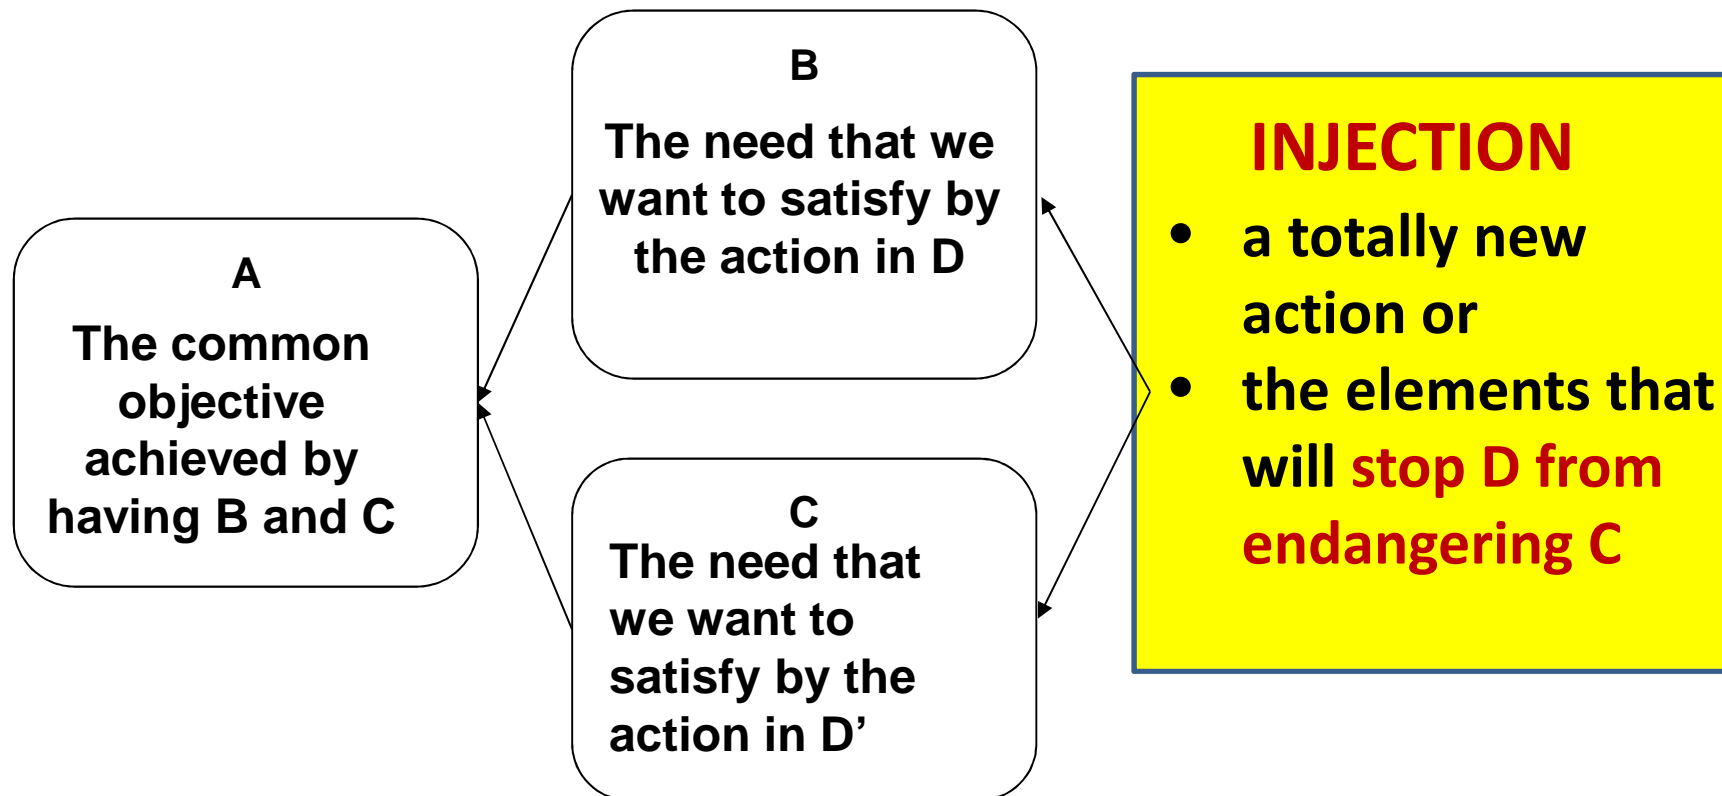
A
The common objective achieved by having B and C

B
The need that we want to satisfy by the action in D

C
The need that we want to satisfy by the action in D’

INJECTION
- a totally new action or
- the elements that will stop D from endangering C